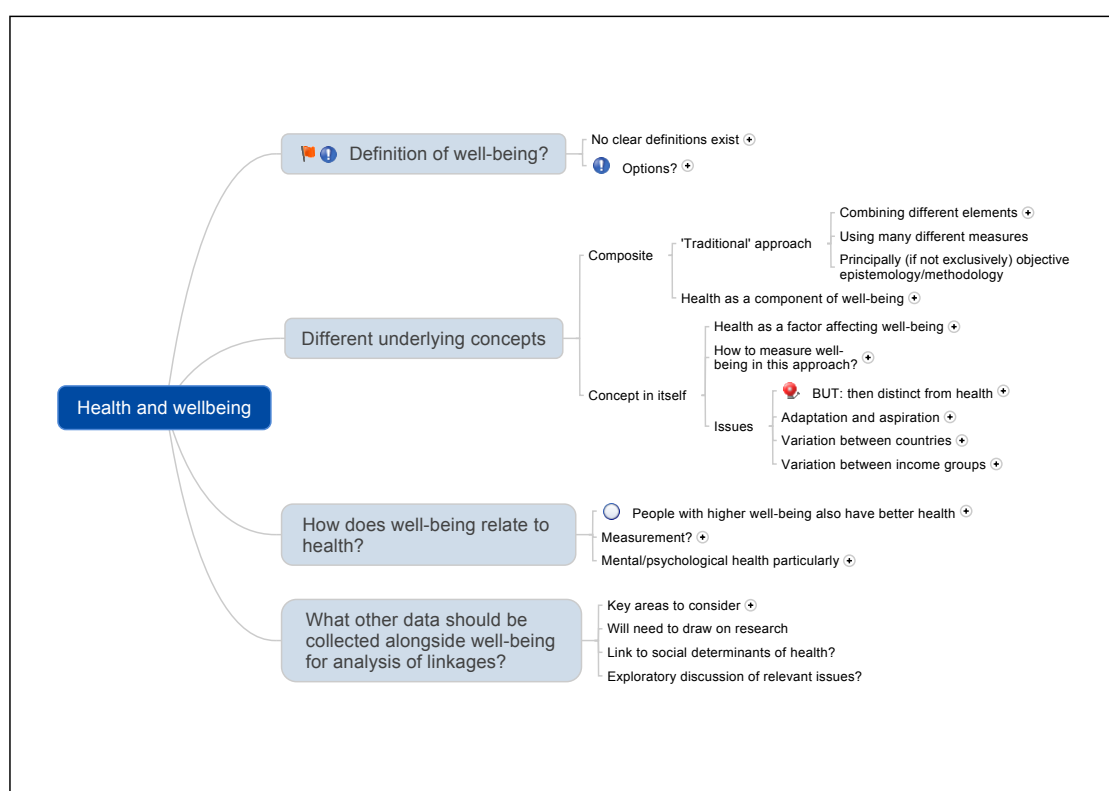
Health and wellbeing

Definition of well-being?

No clear definitions exist

Options?

Different underlying concepts

Composite

'Traditional' approach

Combining different elements

Using many different measures

Principally (if not exclusively) objective epistemology/methodology

Health as a component of well-being

Concept in itself

Health as a factor affecting well-being

How to measure well-being in this approach?

Issues

BUT: then distinct from health

Adaptation and aspiration

Variation between countries

Variation between income groups

How does well-being relate to health?

People with higher well-being also have better health

Measurement?

Mental/psychological health particularly

What other data should be collected alongside well-being for analysis of linkages?

Key areas to consider

Will need to draw on research

Link to social determinants of health?

Exploratory discussion of relevant issues?